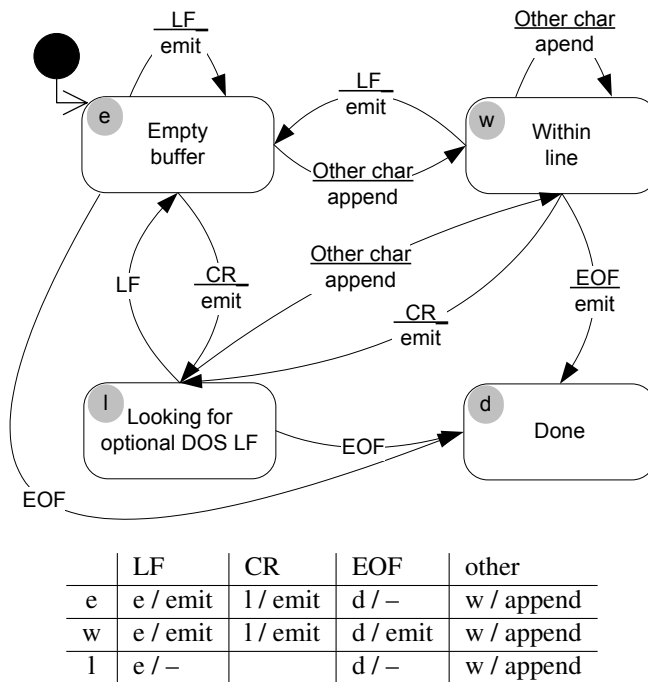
LF
emit

e
Empty buffer

LF
emit

Other char
apend

w
Within line

Other char
append

LF

CR
emit

Other char
append

CR
emit

EOF
emit

l
Looking for optional DOS LF

EOF

d
Done

EOF

| | LF | CR | EOF | other |
|---|---|---|---|---|
| e | e / emit | l / emit | d / – | w / append |
| w | e / emit | l / emit | d / emit | w / append |
| l | e / – | | d / – | w / append |